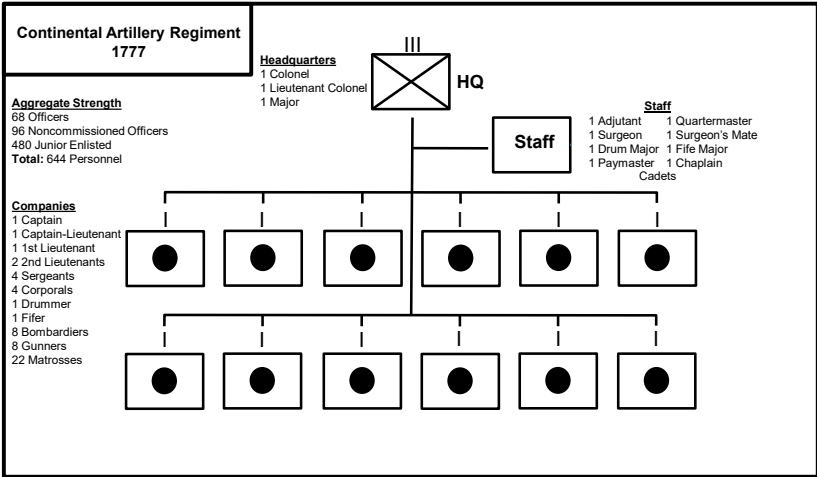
Continental Artillery Regiment
1777

Headquarters
1 Colonel
1 Lieutenant Colonel
1 Major

III

HQ

Aggregate Strength
68 Officers
96 Noncommissioned Officers
480 Junior Enlisted
Total: 644 Personnel

Staff

Staff
1 Adjutant
1 Quartermaster
1 Surgeon
1 Surgeon's Mate
1 Drum Major
1 Fife Major
1 Paymaster
1 Chaplain
Cadets

Companies
1 Captain
1 Captain-Lieutenant
1 1st Lieutenant
2 2nd Lieutenants
4 Sergeants
4 Corporals
1 Drummer
1 Fifer
8 Bombardiers
8 Gunners
22 Matrosses